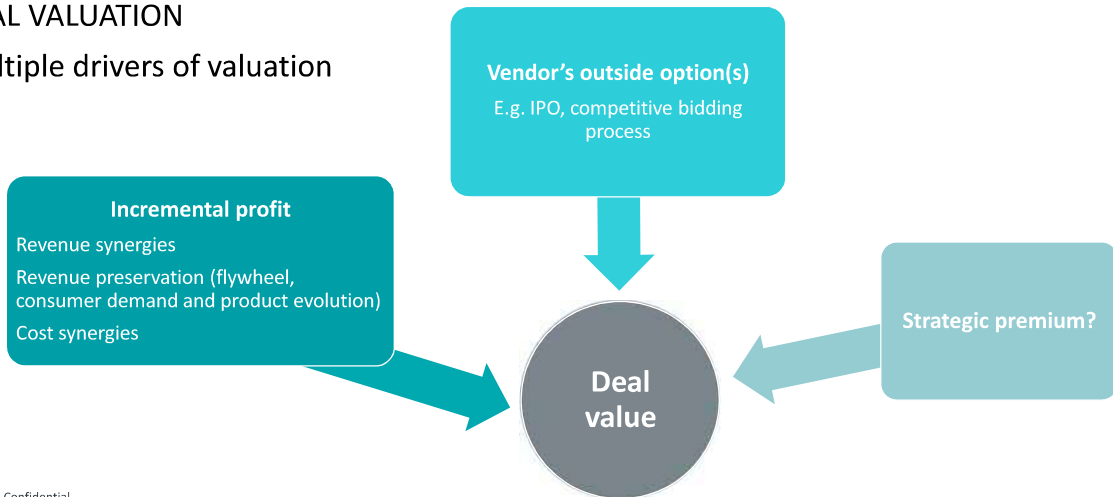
AL VALUATION

ltiple drivers of valuation

Vendor's outside option(s)
E.g. IPO, competitive bidding process

Incremental profit
Revenue synergies
Revenue preservation (flywheel, consumer demand and product evolution)
Cost synergies

Strategic premium?

Deal value

Confidential